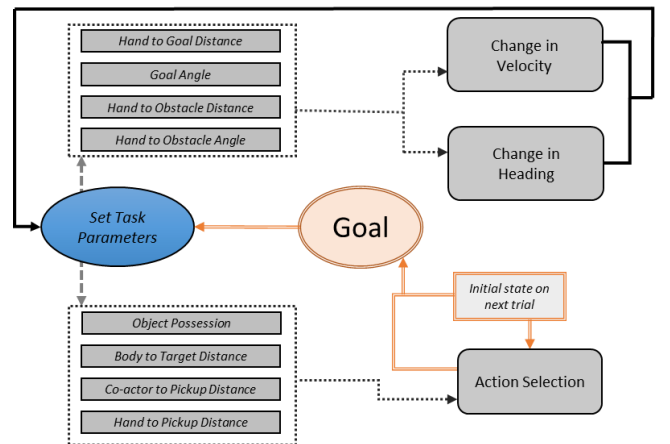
Hand to Goal Distance

Goal Angle

Hand to Obstacle Distance

Hand to Obstacle Angle

Change in Velocity

Change in Heading

Set Task Parameters

Goal

Initial state on next trial

Object Possession

Body to Target Distance

Co-actor to Pickup Distance

Hand to Pickup Distance

Action Selection